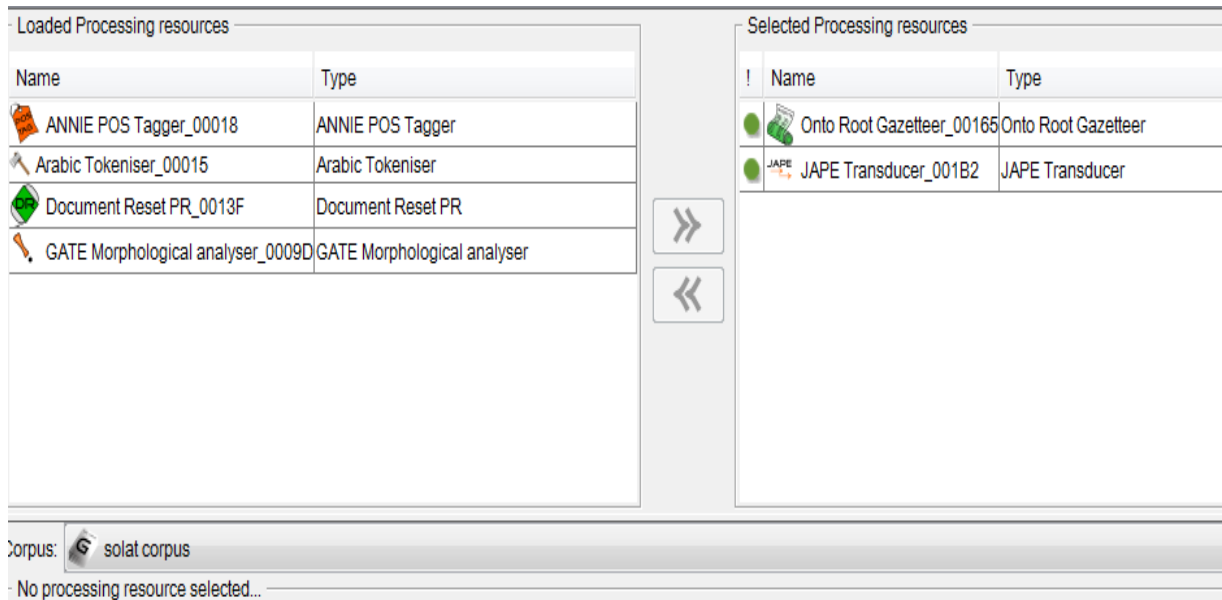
Loaded Processing resources

| Name | Type |
|---|---|
| ANNIE POS Tagger_00018 | ANNIE POS Tagger |
| Arabic Tokeniser_00015 | Arabic Tokeniser |
| Document Reset PR_0013F | Document Reset PR |
| GATE Morphological analyser_0009D | GATE Morphological analyser |

»
«

Selected Processing resources

| ! | Name | Type |
|---|---|---|
| | Onto Root Gazetteer_00165 | Onto Root Gazetteer |
| | JAPE Transducer_001B2 | JAPE Transducer |

Corpus: solat corpus

No processing resource selected...